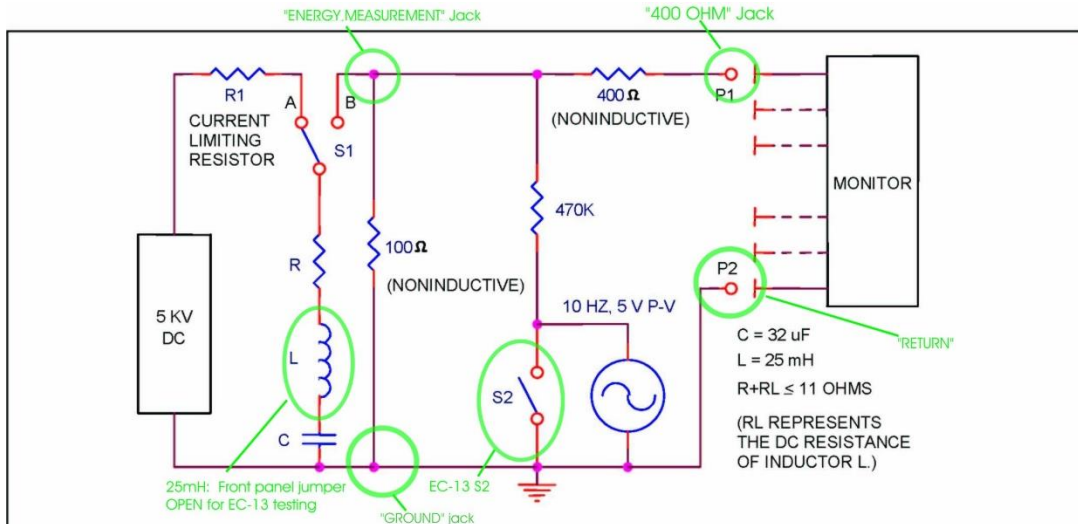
"ENERGY MEASUREMENT" Jack

"400 OHM" Jack

R1

A

B

CURRENT LIMITING RESISTOR

S1

400 Ω

(NONINDUCTIVE)

P1

MONITOR

470K

100 Ω

R

(NONINDUCTIVE)

P2

5 KV DC

10 HZ, 5 V P-V

L

"RETURN"

C = 32 uF

L = 25 mH

R+RL ≤ 11 OHMS

S2

(RL REPRESENTS THE DC RESISTANCE OF INDUCTOR L.)

C

25mH: Front panel jumper OPEN for EC-13 testing

EC-13 S2

"GROUND" jack